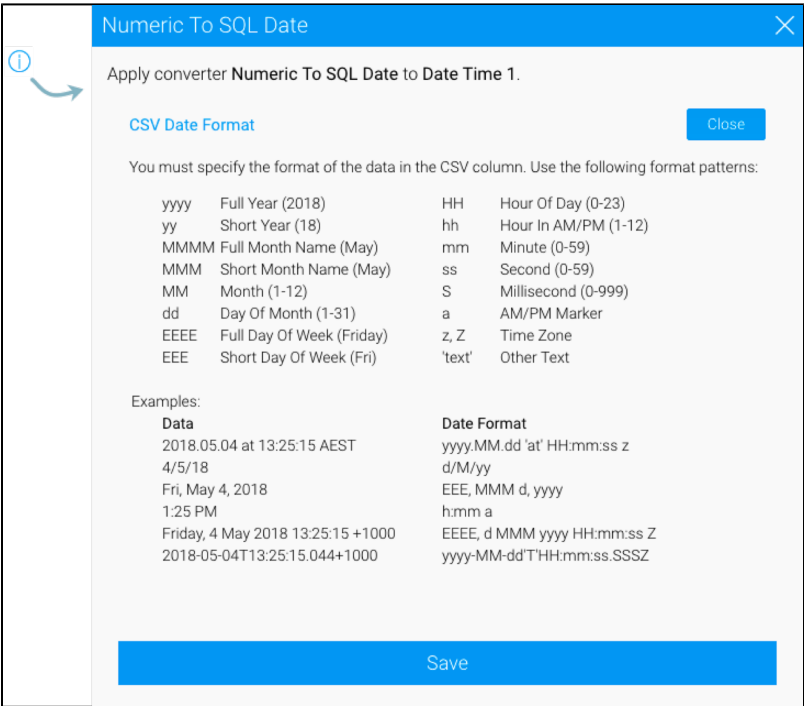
Numeric To SQL Date

Apply converter **Numeric To SQL Date** to **Date Time 1**.

CSV Date Format

Close

You must specify the format of the data in the CSV column. Use the following format patterns:

| | | | |
|---|---|---|---|
| yyyy | Full Year (2018) | HH | Hour Of Day (0-23) |
| yy | Short Year (18) | hh | Hour In AM/PM (1-12) |
| MMMM | Full Month Name (May) | mm | Minute (0-59) |
| MMM | Short Month Name (May) | ss | Second (0-59) |
| MM | Month (1-12) | S | Millisecond (0-999) |
| dd | Day Of Month (1-31) | a | AM/PM Marker |
| EEEE | Full Day Of Week (Friday) | z, Z | Time Zone |
| EEE | Short Day Of Week (Fri) | 'text' | Other Text |

Examples:

| Data | Date Format |
|---|---|
| 2018.05.04 at 13:25:15 AEST | yyyy.MM.dd 'at' HH:mm:ss z |
| 4/5/18 | d/M/yy |
| Fri, May 4, 2018 | EEE, MMM d, yyyy |
| 1:25 PM | h:mm a |
| Friday, 4 May 2018 13:25:15 +1000 | EEEE, d MMM yyyy HH:mm:ss Z |
| 2018-05-04T13:25:15.044+1000 | yyyy-MM-dd'T'HH:mm:ss.SSSZ |

Save